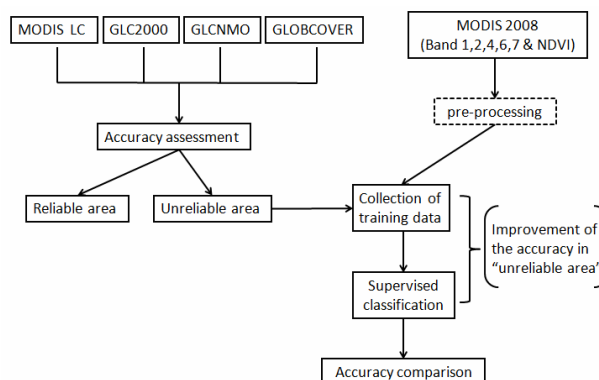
MODIS LC
GLC2000
GLCNMO
GLOBCOVER

MODIS 2008
(Band 1,2,4,6,7 & NDVI)

pre-processing

Accuracy assessment

Reliable area
Unreliable area

Collection of training data

Improvement of the accuracy in "unreliable area"

Supervised classification

Accuracy comparison